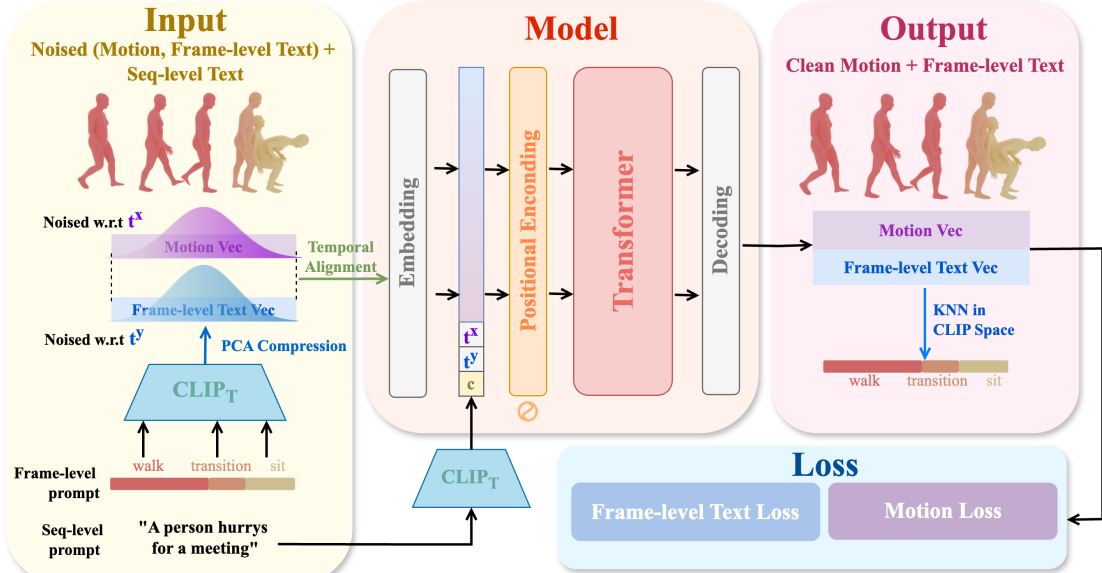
Input
Noised (Motion, Frame-level Text) + Seq-level Text

Noised w.r.t $t^x$
Motion Vec
Frame-level Text Vec
Noised w.r.t $t^y$
PCA Compression
$CLIP_T$
Frame-level prompt
walk transition sit
Seq-level prompt
"A person hurrys for a meeting"

Temporal Alignment

Model
Embedding
$t^x$
$t^y$
c
Positional Encoding
Transformer
Decoding
$CLIP_T$

Output
Clean Motion + Frame-level Text
Motion Vec
Frame-level Text Vec
KNN in CLIP Space
walk transition sit

Loss
Frame-level Text Loss
Motion Loss